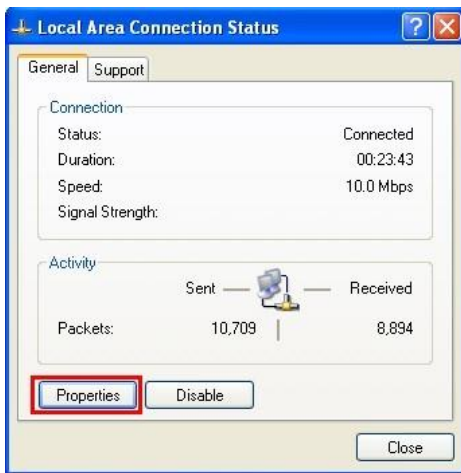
Local Area Connection Status

General Support

Connection
Status: Connected
Duration: 00:23:43
Speed: 10.0 Mbps
Signal Strength:

Activity
Sent — — Received

Packets: 10,709 | 8,894

Properties Disable

Close